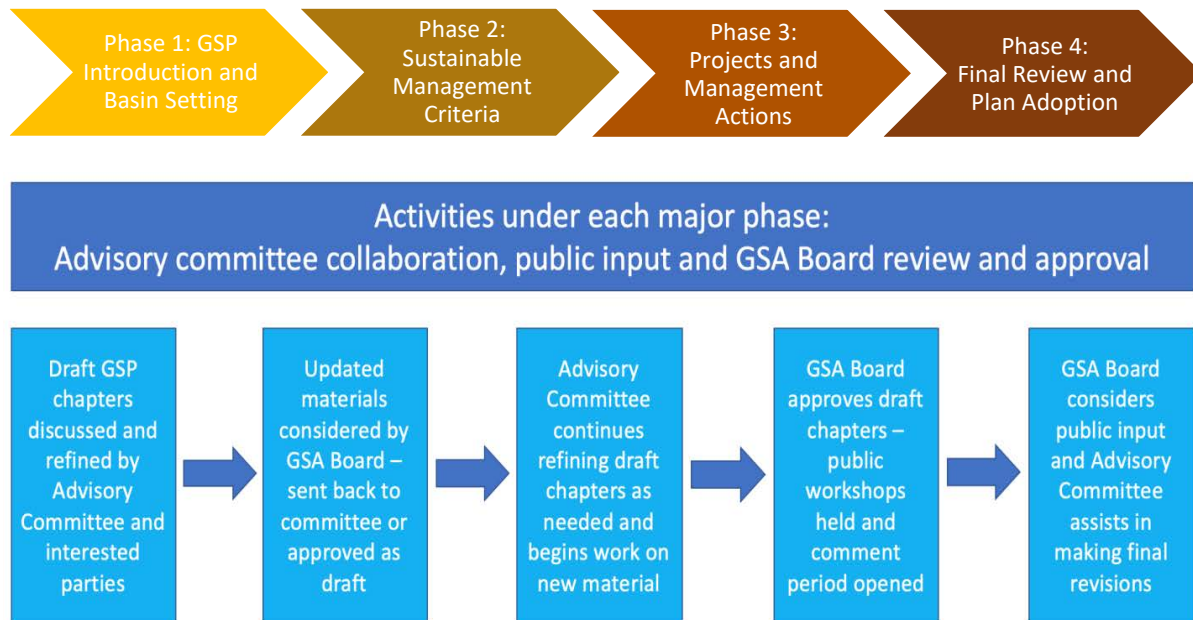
Phase 1: GSP Introduction and Basin Setting

Phase 2: Sustainable Management Criteria

Phase 3: Projects and Management Actions

Phase 4: Final Review and Plan Adoption

Activities under each major phase:
Advisory committee collaboration, public input and GSA Board review and approval

Draft GSP chapters discussed and refined by Advisory Committee and interested parties

Updated materials considered by GSA Board – sent back to committee or approved as draft

Advisory Committee continues refining draft chapters as needed and begins work on new material

GSA Board approves draft chapters – public workshops held and comment period opened

GSA Board considers public input and Advisory Committee assists in making final revisions